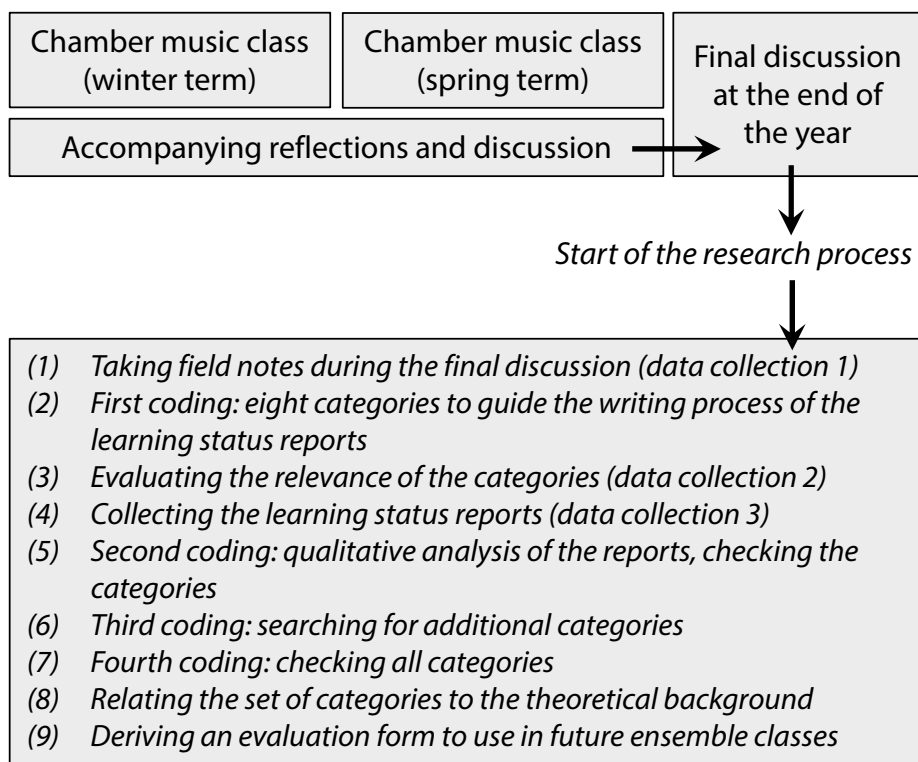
Chamber music class (winter term)

Chamber music class (spring term)

Final discussion at the end of the year

Accompanying reflections and discussion

Start of the research process

(1) Taking field notes during the final discussion (data collection 1)
(2) First coding: eight categories to guide the writing process of the learning status reports
(3) Evaluating the relevance of the categories (data collection 2)
(4) Collecting the learning status reports (data collection 3)
(5) Second coding: qualitative analysis of the reports, checking the categories
(6) Third coding: searching for additional categories
(7) Fourth coding: checking all categories
(8) Relating the set of categories to the theoretical background
(9) Deriving an evaluation form to use in future ensemble classes